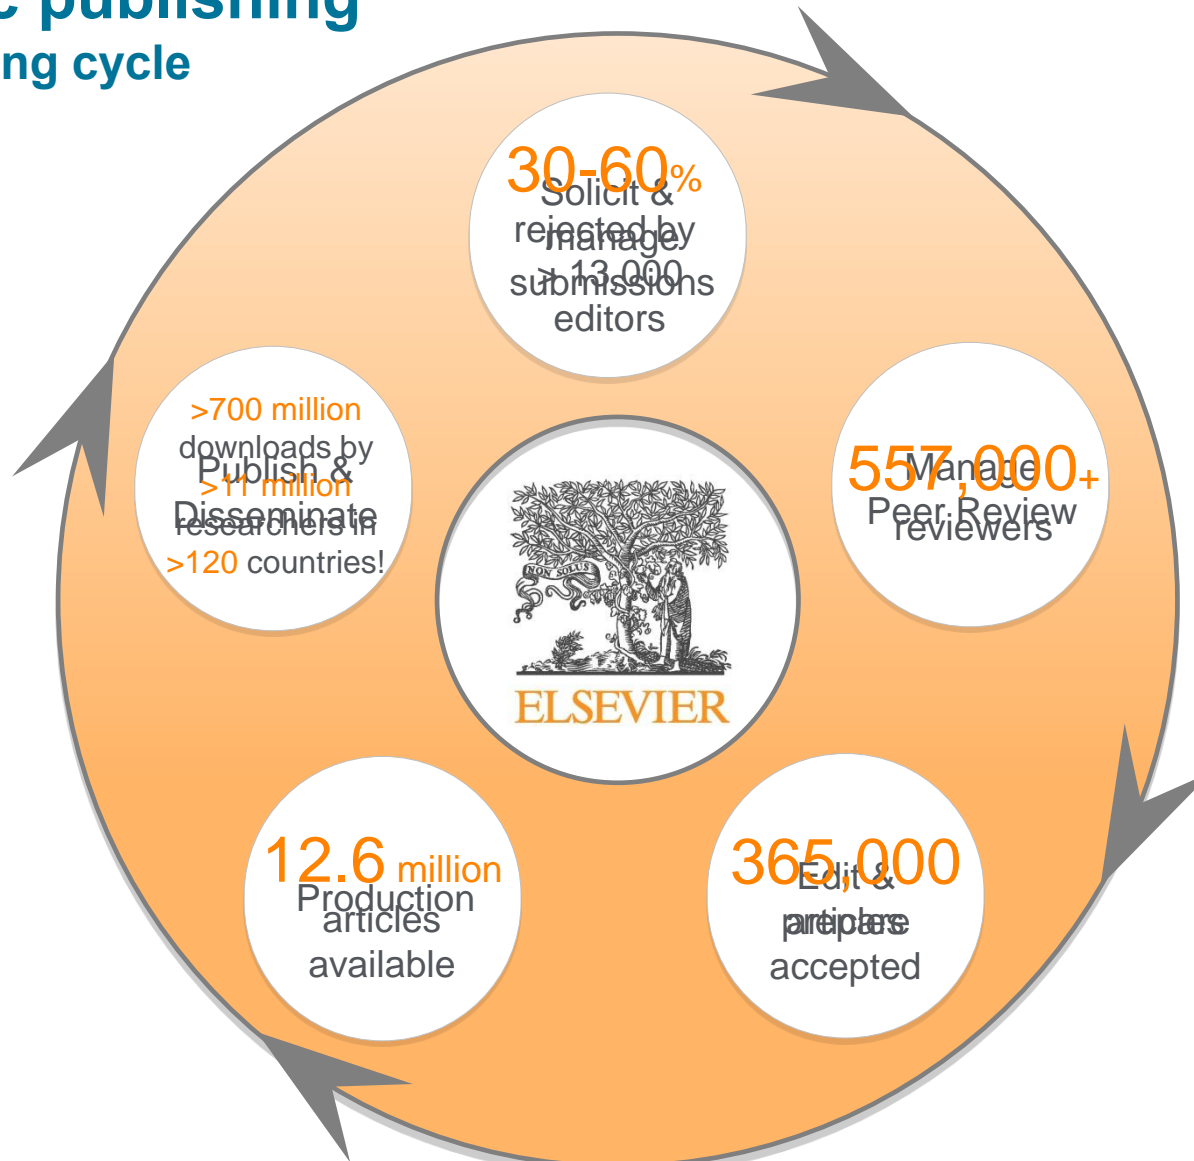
c publishing
ng cycle

30-60%
rejected by
>13,000
editors

Solicit &
manage
submissions

557,000+
reviewers

Manage
Peer Review

365,000
articles
accepted

Edit &
prepare

12.6 million
articles
available

Production

>700 million
downloads by
>11 million
researchers in
>120 countries!

Publish &
Disseminate

NON SOLUS
ELSEVIER